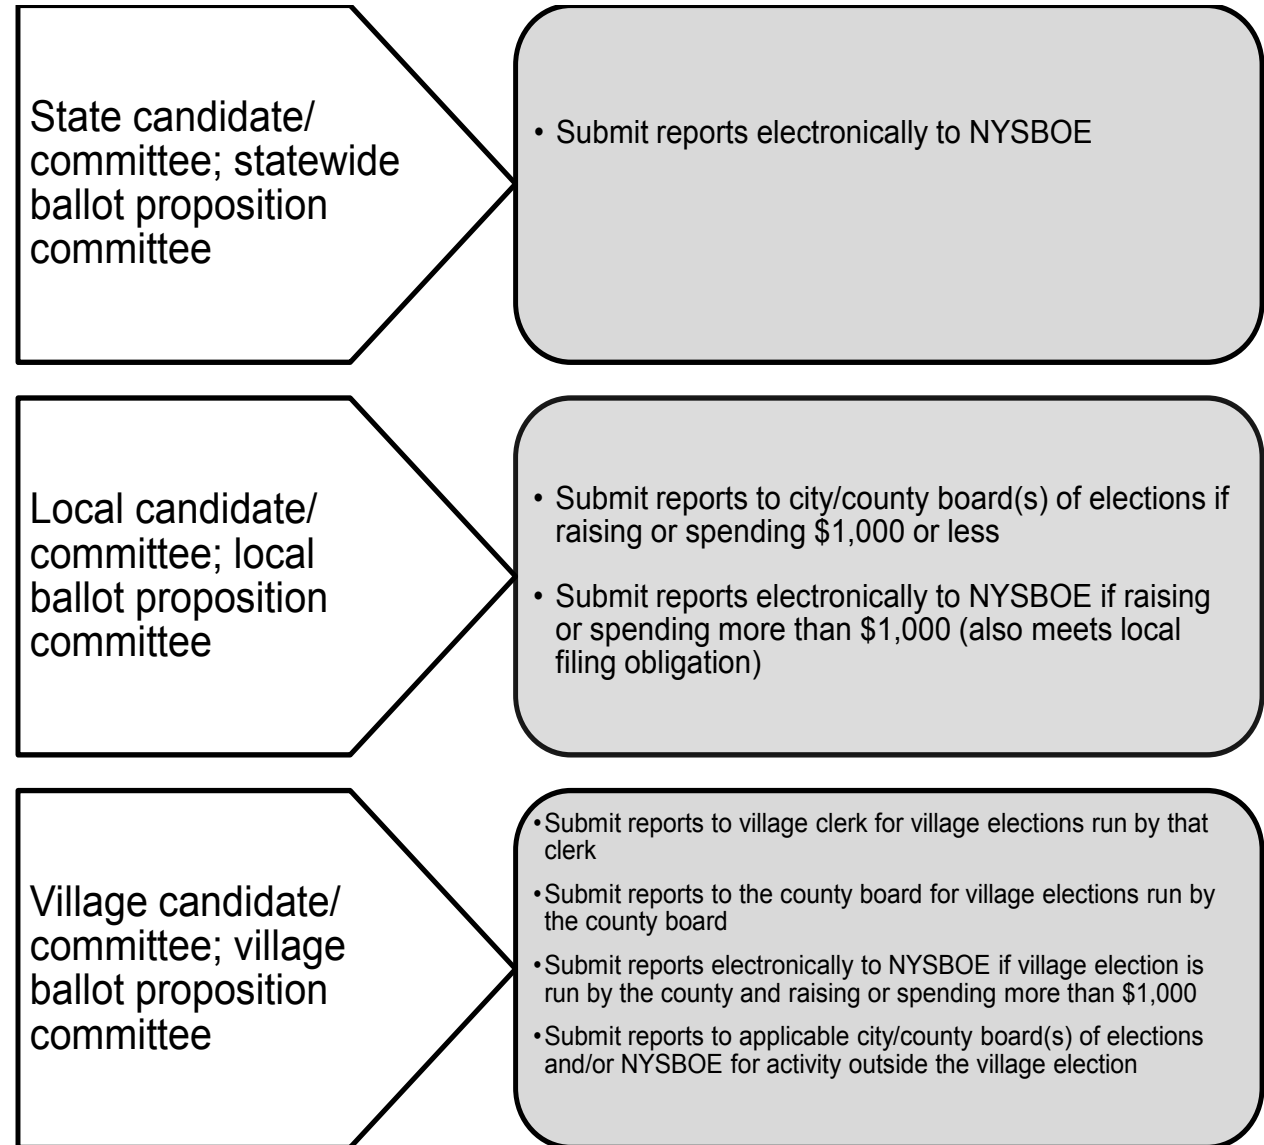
State candidate/ committee; statewide ballot proposition committee

• Submit reports electronically to NYSBOE

Local candidate/ committee; local ballot proposition committee

• Submit reports to city/county board(s) of elections if raising or spending \$1,000 or less

• Submit reports electronically to NYSBOE if raising or spending more than \$1,000 (also meets local filing obligation)

Village candidate/ committee; village ballot proposition committee

• Submit reports to village clerk for village elections run by that clerk

• Submit reports to the county board for village elections run by the county board

• Submit reports electronically to NYSBOE if village election is run by the county and raising or spending more than \$1,000

• Submit reports to applicable city/county board(s) of elections and/or NYSBOE for activity outside the village election